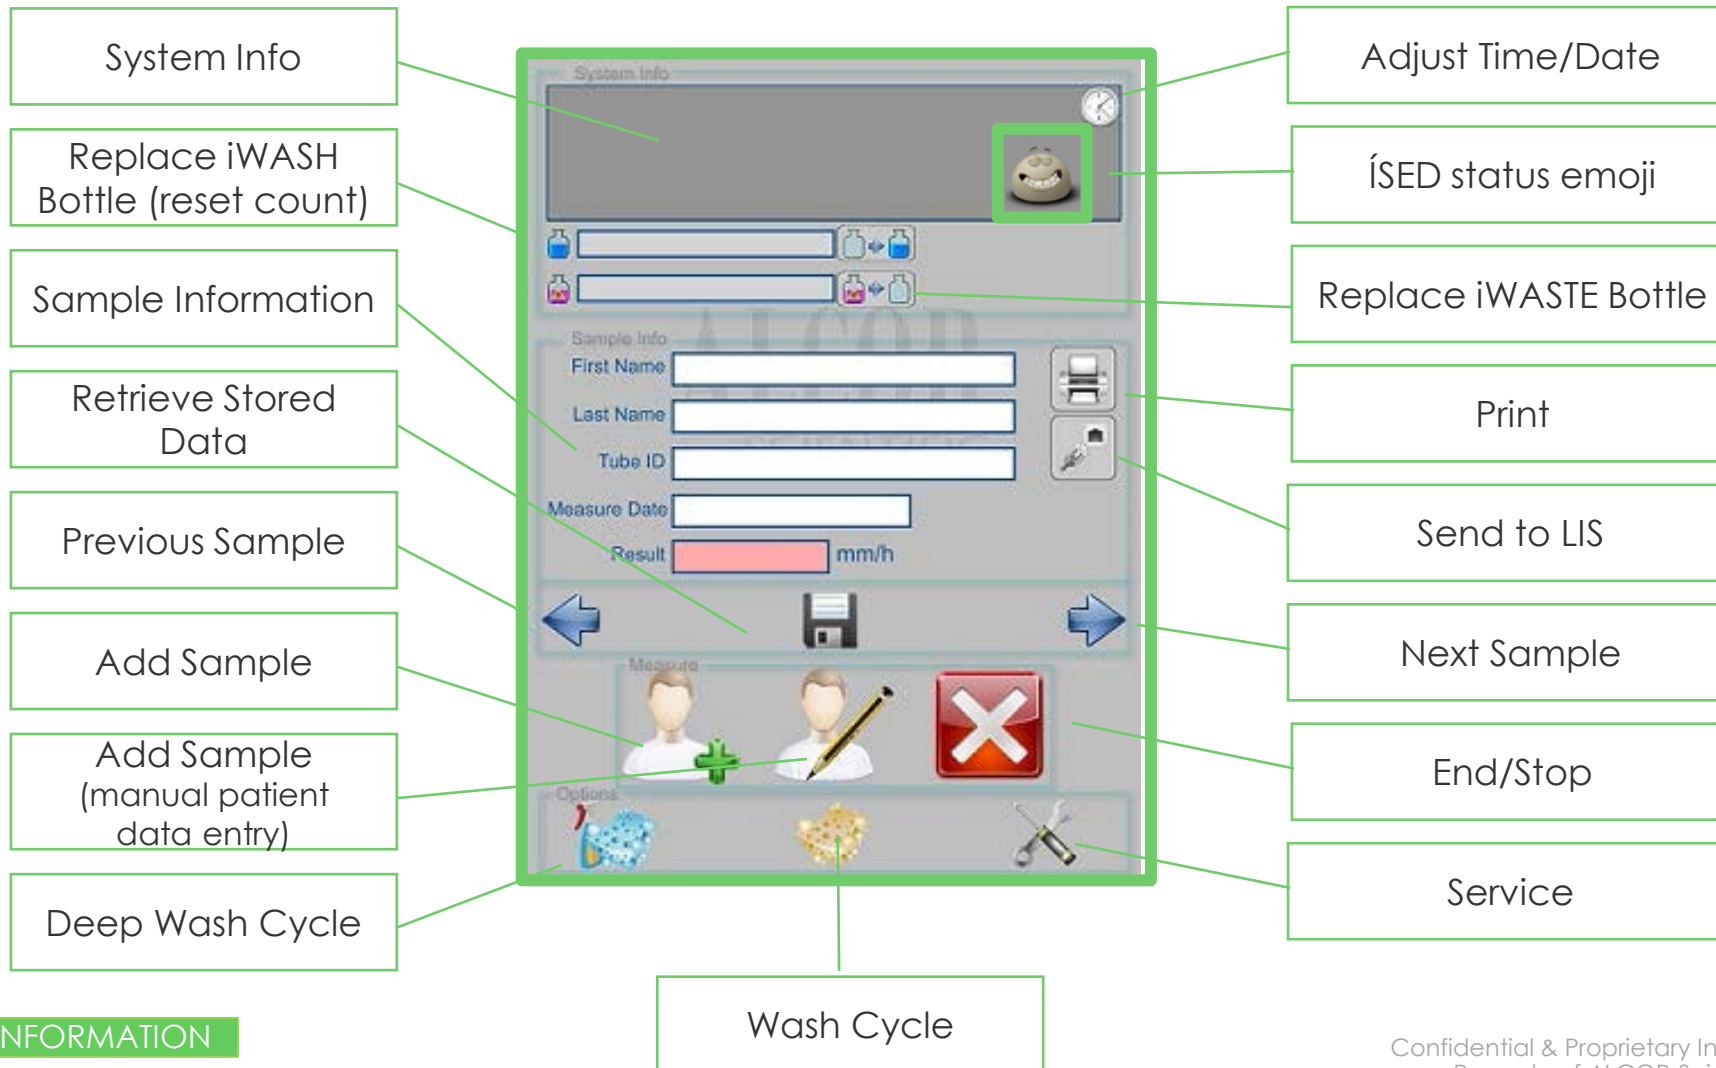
System Info

Replace iWASH Bottle (reset count)

Sample Information

Retrieve Stored Data

Previous Sample

Add Sample

Add Sample (manual patient data entry)

Deep Wash Cycle

NFORMATION

System Info

Sample Info

First Name

Last Name

Tube ID

Measure Date

Result

mm/h

Measure

Options

Adjust Time/Date

ÍSED status emoji

Replace iWASTE Bottle

Print

Send to LIS

Next Sample

End/Stop

Service

Wash Cycle

Confidential & Proprietary In